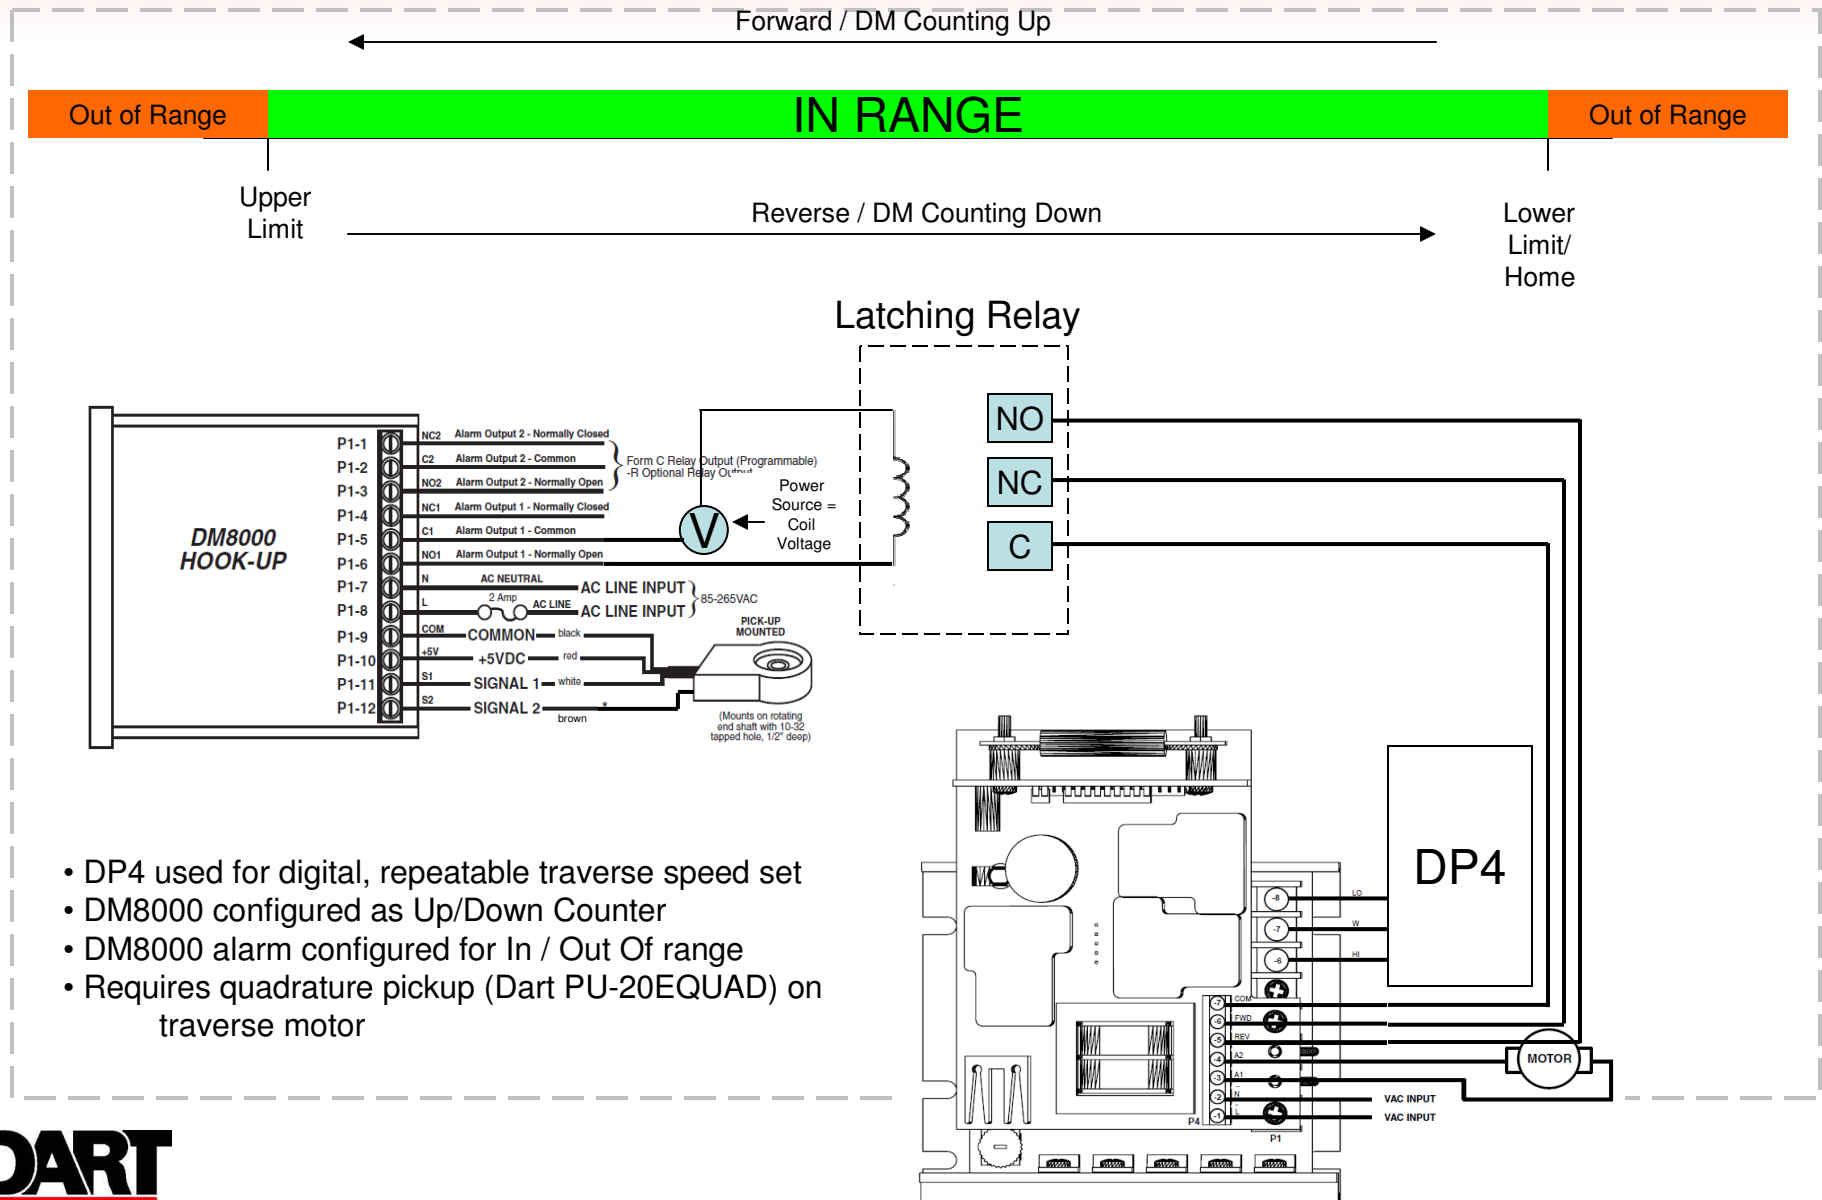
Forward / DM Counting Up

Out of Range

IN RANGE

Out of Range

Upper Limit

Reverse / DM Counting Down

Lower Limit/ Home

Latching Relay

NO

NC

C

DM8000 HOOK-UP

P1-1
P1-2
P1-3
P1-4
P1-5
P1-6
P1-7
P1-8
P1-9
P1-10
P1-11
P1-12

NC2 Alarm Output 2 - Normally Closed
C2 Alarm Output 2 - Common
NO2 Alarm Output 2 - Normally Open
NC1 Alarm Output 1 - Normally Closed
C1 Alarm Output 1 - Common
NO1 Alarm Output 1 - Normally Open

Form C Relay Output (Programmable) -R Optional Relay Output

V

Power Source = Coil Voltage

N AC NEUTRAL AC LINE INPUT
L 2 Amp AC LINE AC LINE INPUT
85-265VAC

COM COMMON black
+5V +5VDC red
S1 SIGNAL 1 white
S2 SIGNAL 2 brown

PICK-UP MOUNTED

(Mounts on rotating end shaft with 10-32 tapped hole, 1/2" deep)

DP4

LO
W
HI
COM
FWD
REV
A2
A1
N
L
P4
P1

MOTOR

VAC INPUT
VAC INPUT

• DP4 used for digital, repeatable traverse speed set
• DM8000 configured as Up/Down Counter
• DM8000 alarm configured for In / Out Of range
• Requires quadrature pickup (Dart PU-20EQUAD) on traverse motor

DART